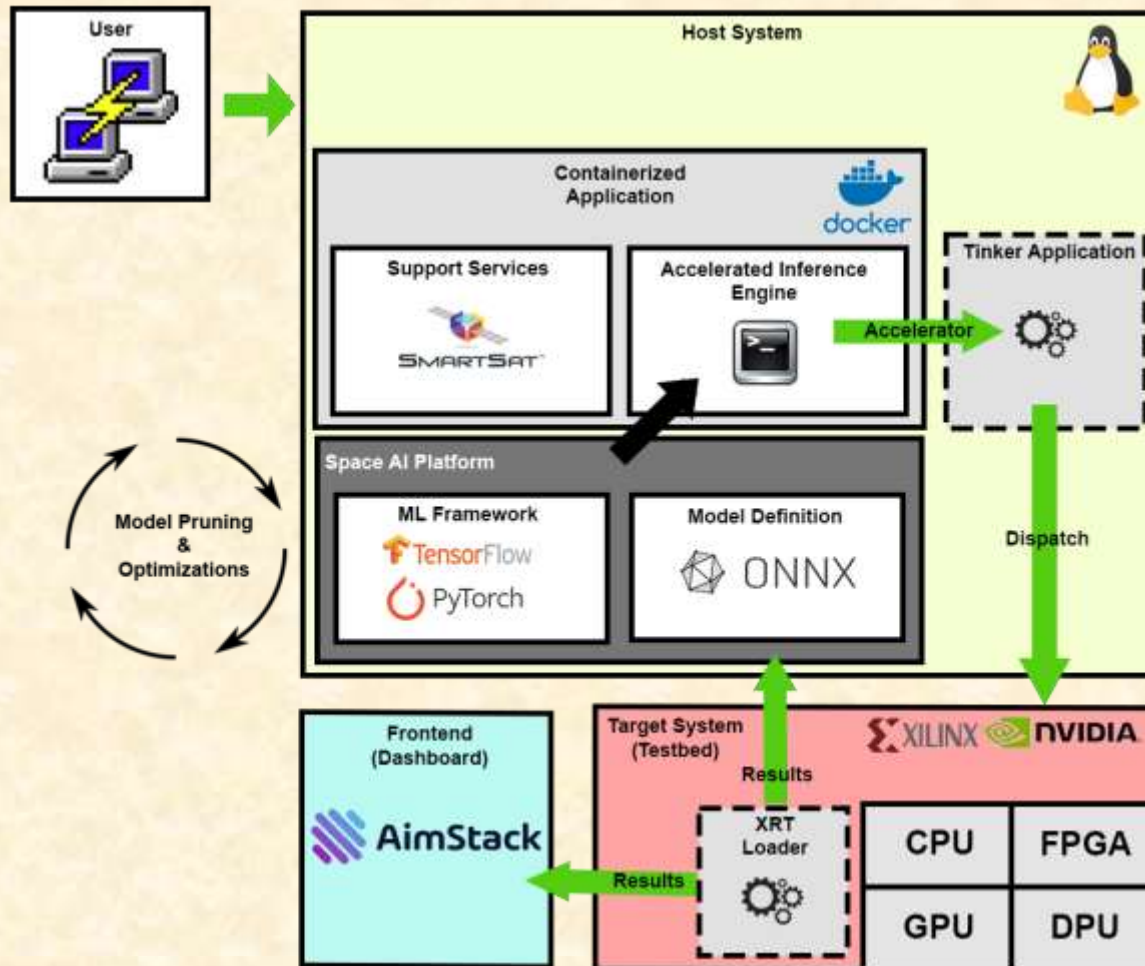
User

Host System

Containerized Application

docker

Support Services

SMARTSAT

Accelerated Inference Engine

Accelerator

Tinker Application

Space AI Platform

ML Framework

TensorFlow

PyTorch

Model Definition

ONNX

Model Pruning & Optimizations

Dispatch

Frontend (Dashboard)

AimStack

Target System (Testbed)

XILINX NVIDIA

Results

XRT Loader

Results

| CPU | FPGA |
|---|---|
| GPU | DPU |